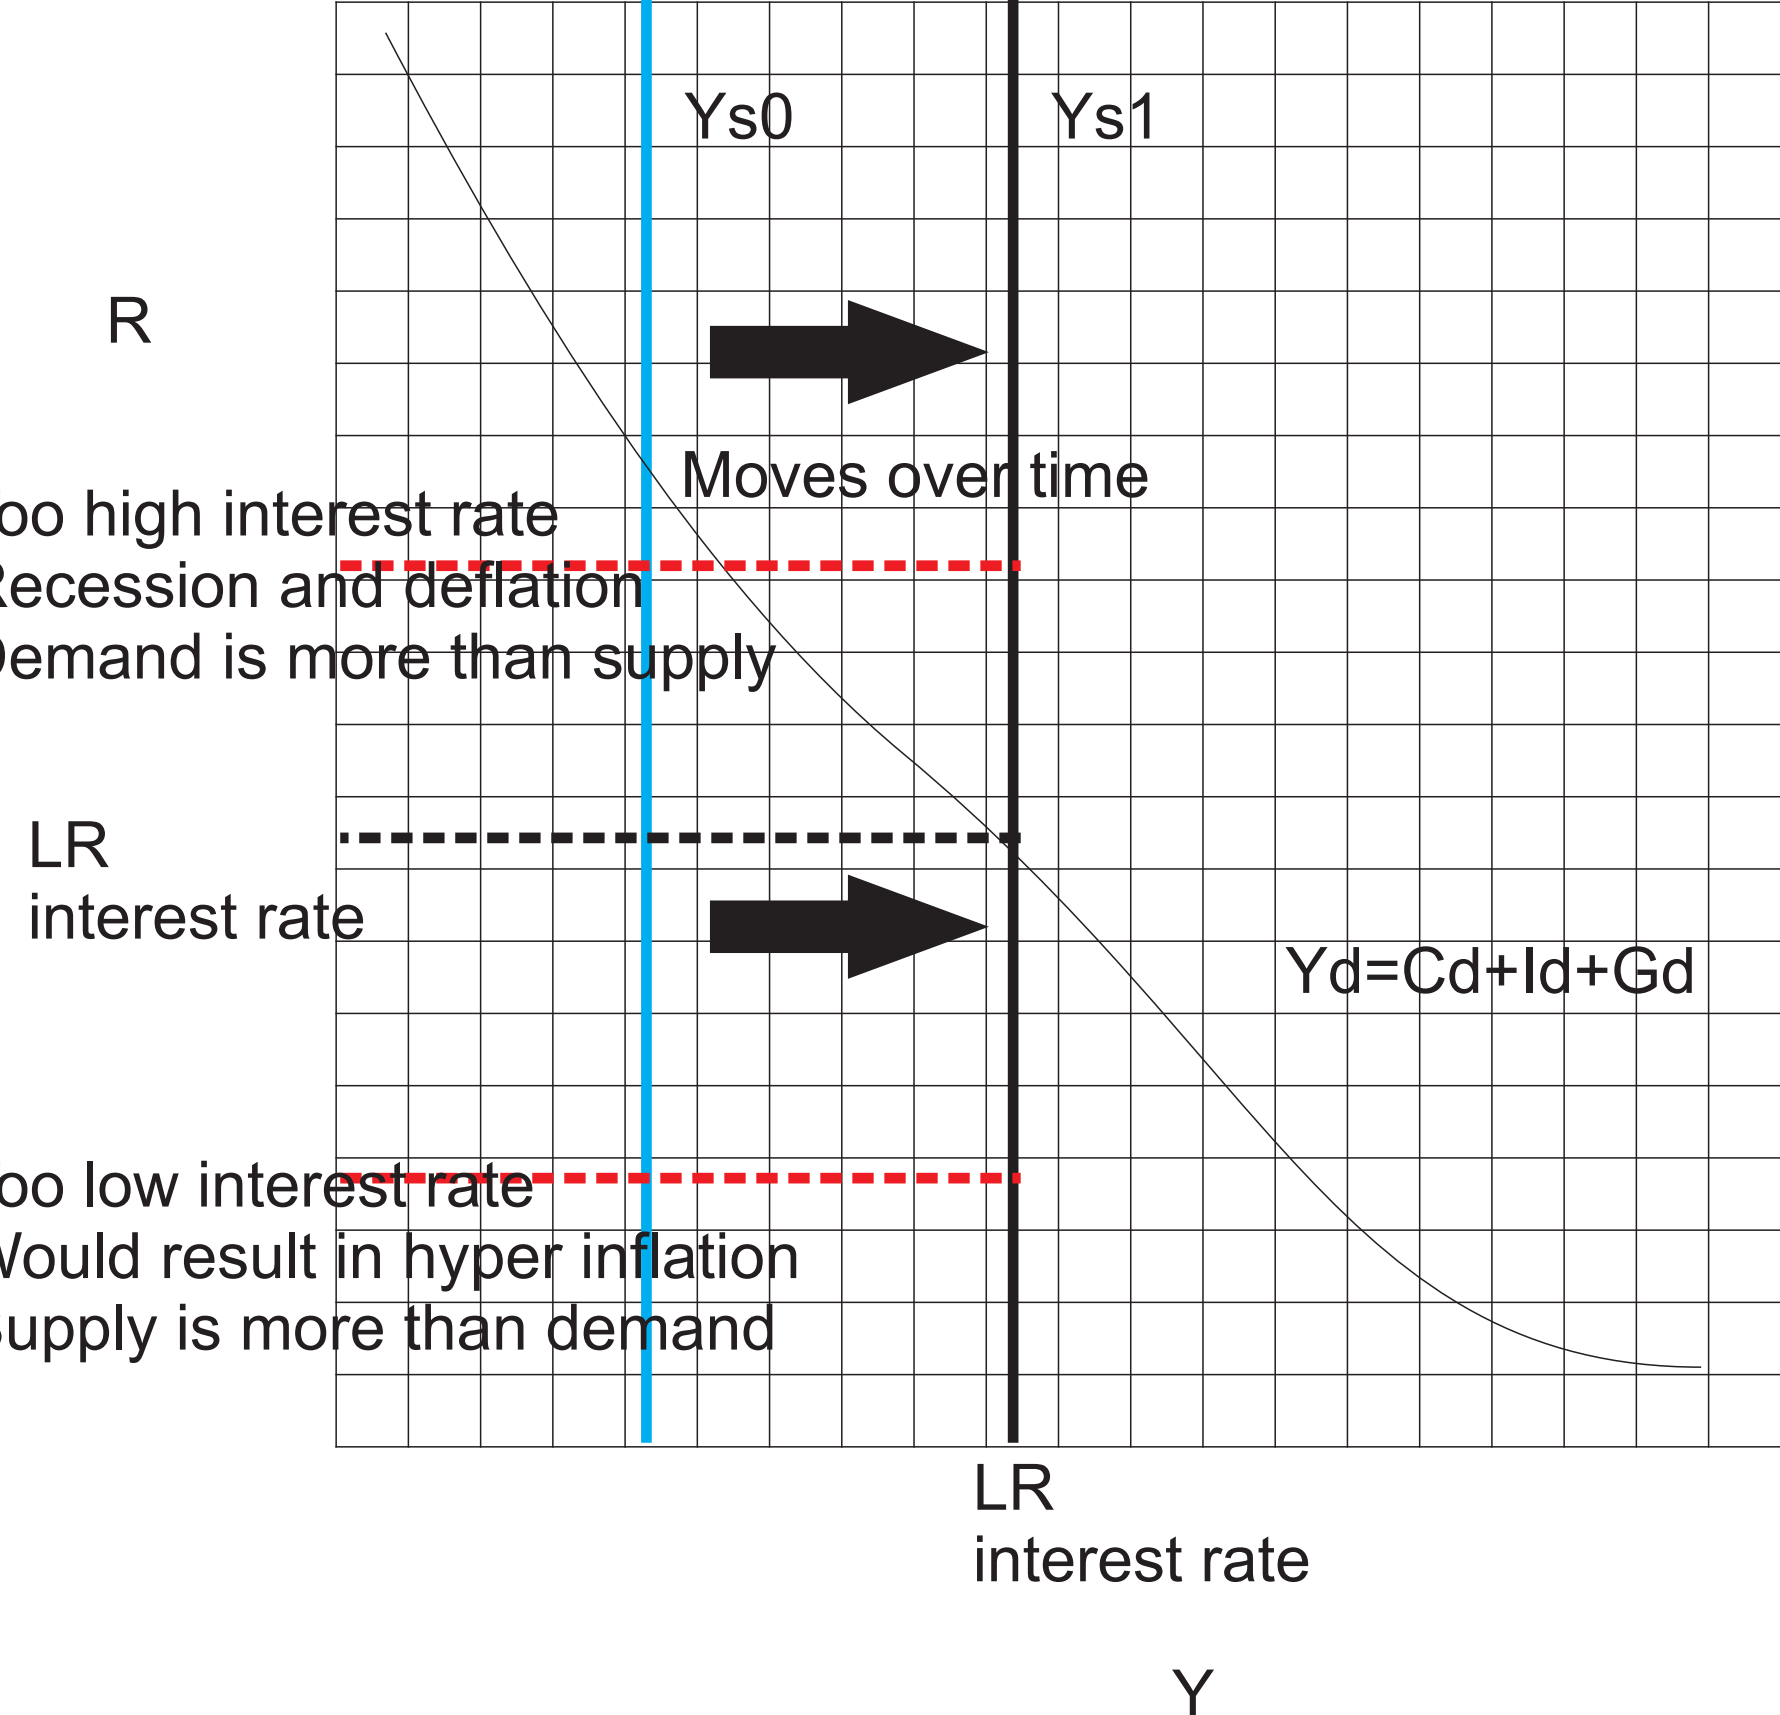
Ys0

Ys1

R

Moves over time

oo high interest rate
Recession and deflation
Demand is more than supply

LR
interest rate

Yd=Cd+Id+Gd

oo low interest rate
Would result in hyper inflation
Supply is more than demand

LR
interest rate

Y